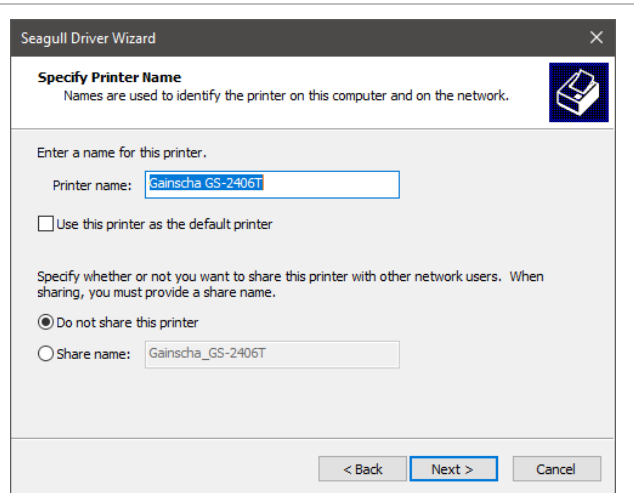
Seagull Driver Wizard

Specify Printer Name
Names are used to identify the printer on this computer and on the network.

Enter a name for this printer.

Printer name: Gainscha GS-2406T

Use this printer as the default printer

Specify whether or not you want to share this printer with other network users. When sharing, you must provide a share name.

Do not share this printer

Share name: Gainscha_GS-2406T

< Back Next > Cancel